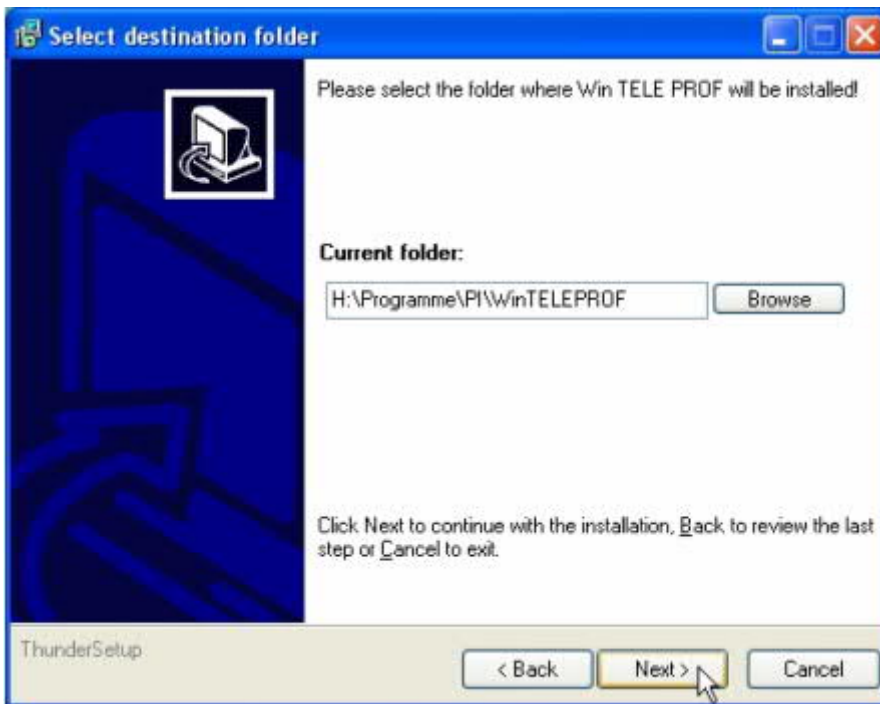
Select destination folder

Please select the folder where Win TELE PROF will be installed!

Current folder:

H:\Programme\PI\WinTELEPROF

Browse

Click Next to continue with the installation, Back to review the last step or Cancel to exit.

ThunderSetup

< Back

Next >

Cancel